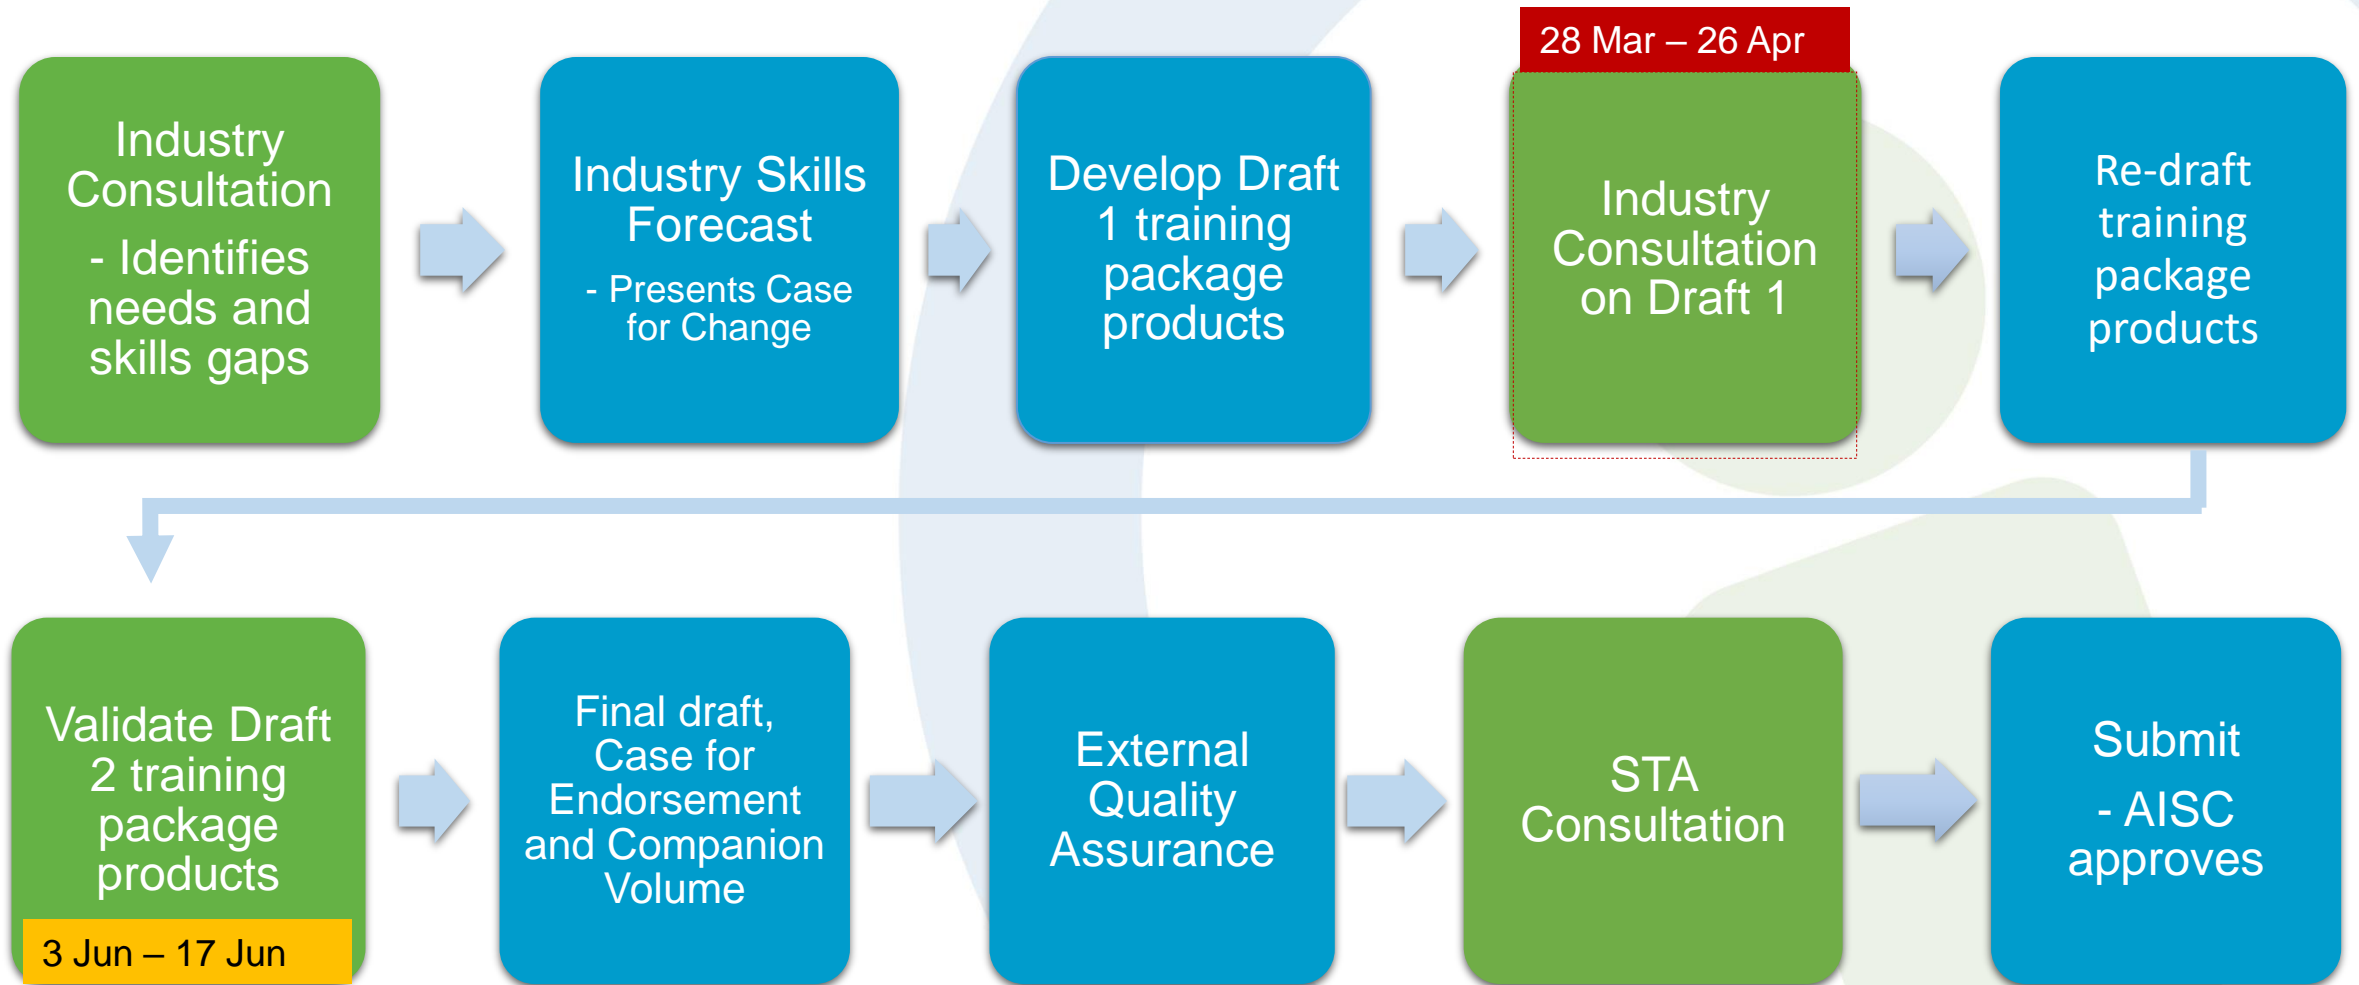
Industry Consultation

- Identifies needs and skills gaps

Industry Skills Forecast

- Presents Case for Change

Develop Draft 1 training package products

28 Mar – 26 Apr

Industry Consultation on Draft 1

Re-draft training package products

Validate Draft 2 training package products

3 Jun – 17 Jun

Final draft, Case for Endorsement and Companion Volume

External Quality Assurance

STA Consultation

Submit

- AISC approves